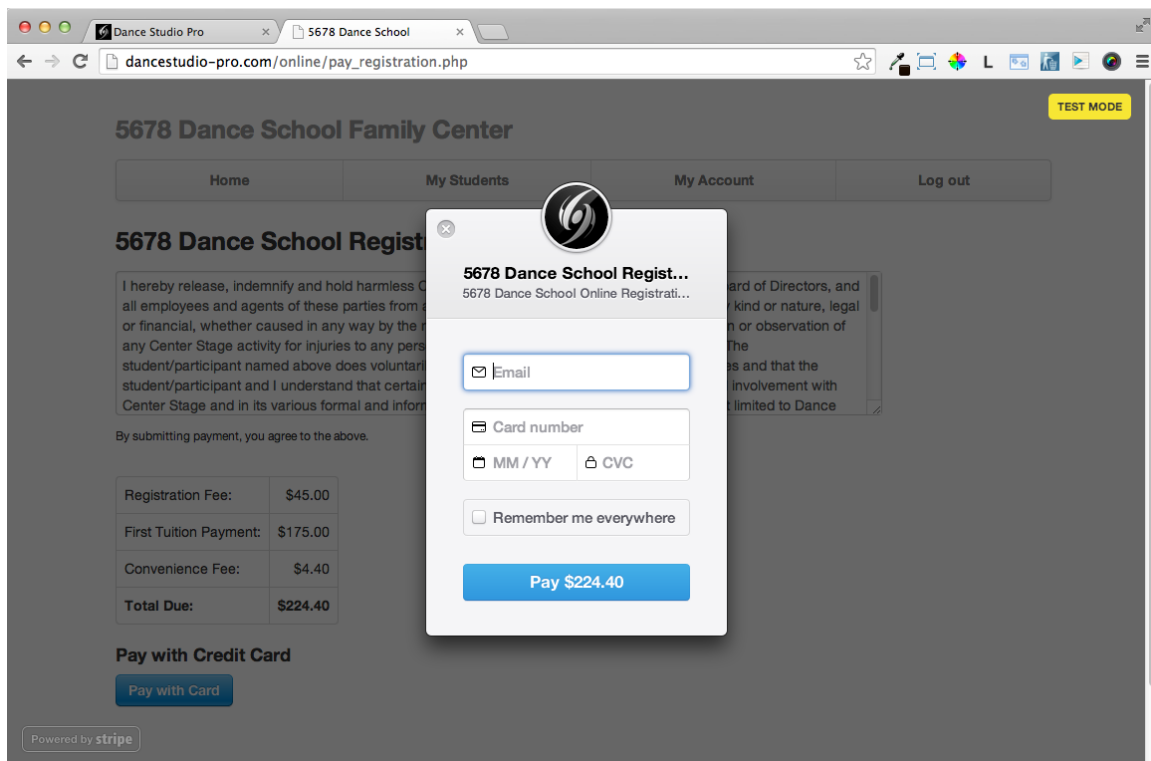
Dance Studio Pro
5678 Dance School
dancestudio-pro.com/online/pay_registration.php
L

TEST MODE

5678 Dance School Family Center

| Home | My Students | My Account | Log out |
|---|---|---|---|

5678 Dance School Regist

I hereby release, indemnify and hold harmless C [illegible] ard of Directors, and all employees and agents of these parties from a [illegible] kind or nature, legal or financial, whether caused in any way by the n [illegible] n or observation of any Center Stage activity for injuries to any pers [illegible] The student/participant named above does voluntari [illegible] es and that the student/participant and I understand that certai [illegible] involvement with Center Stage and in its various formal and inform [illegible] t limited to Dance

By submitting payment, you agree to the above.

| Registration Fee: | $45.00 |
|---|---|
| First Tuition Payment: | $175.00 |
| Convenience Fee: | $4.40 |
| Total Due: | $224.40 |

Pay with Credit Card
Pay with Card

Powered by stripe

5678 Dance School Regist...
5678 Dance School Online Registrati...
Email
Card number
MM / YY
CVC
Remember me everywhere
Pay $224.40